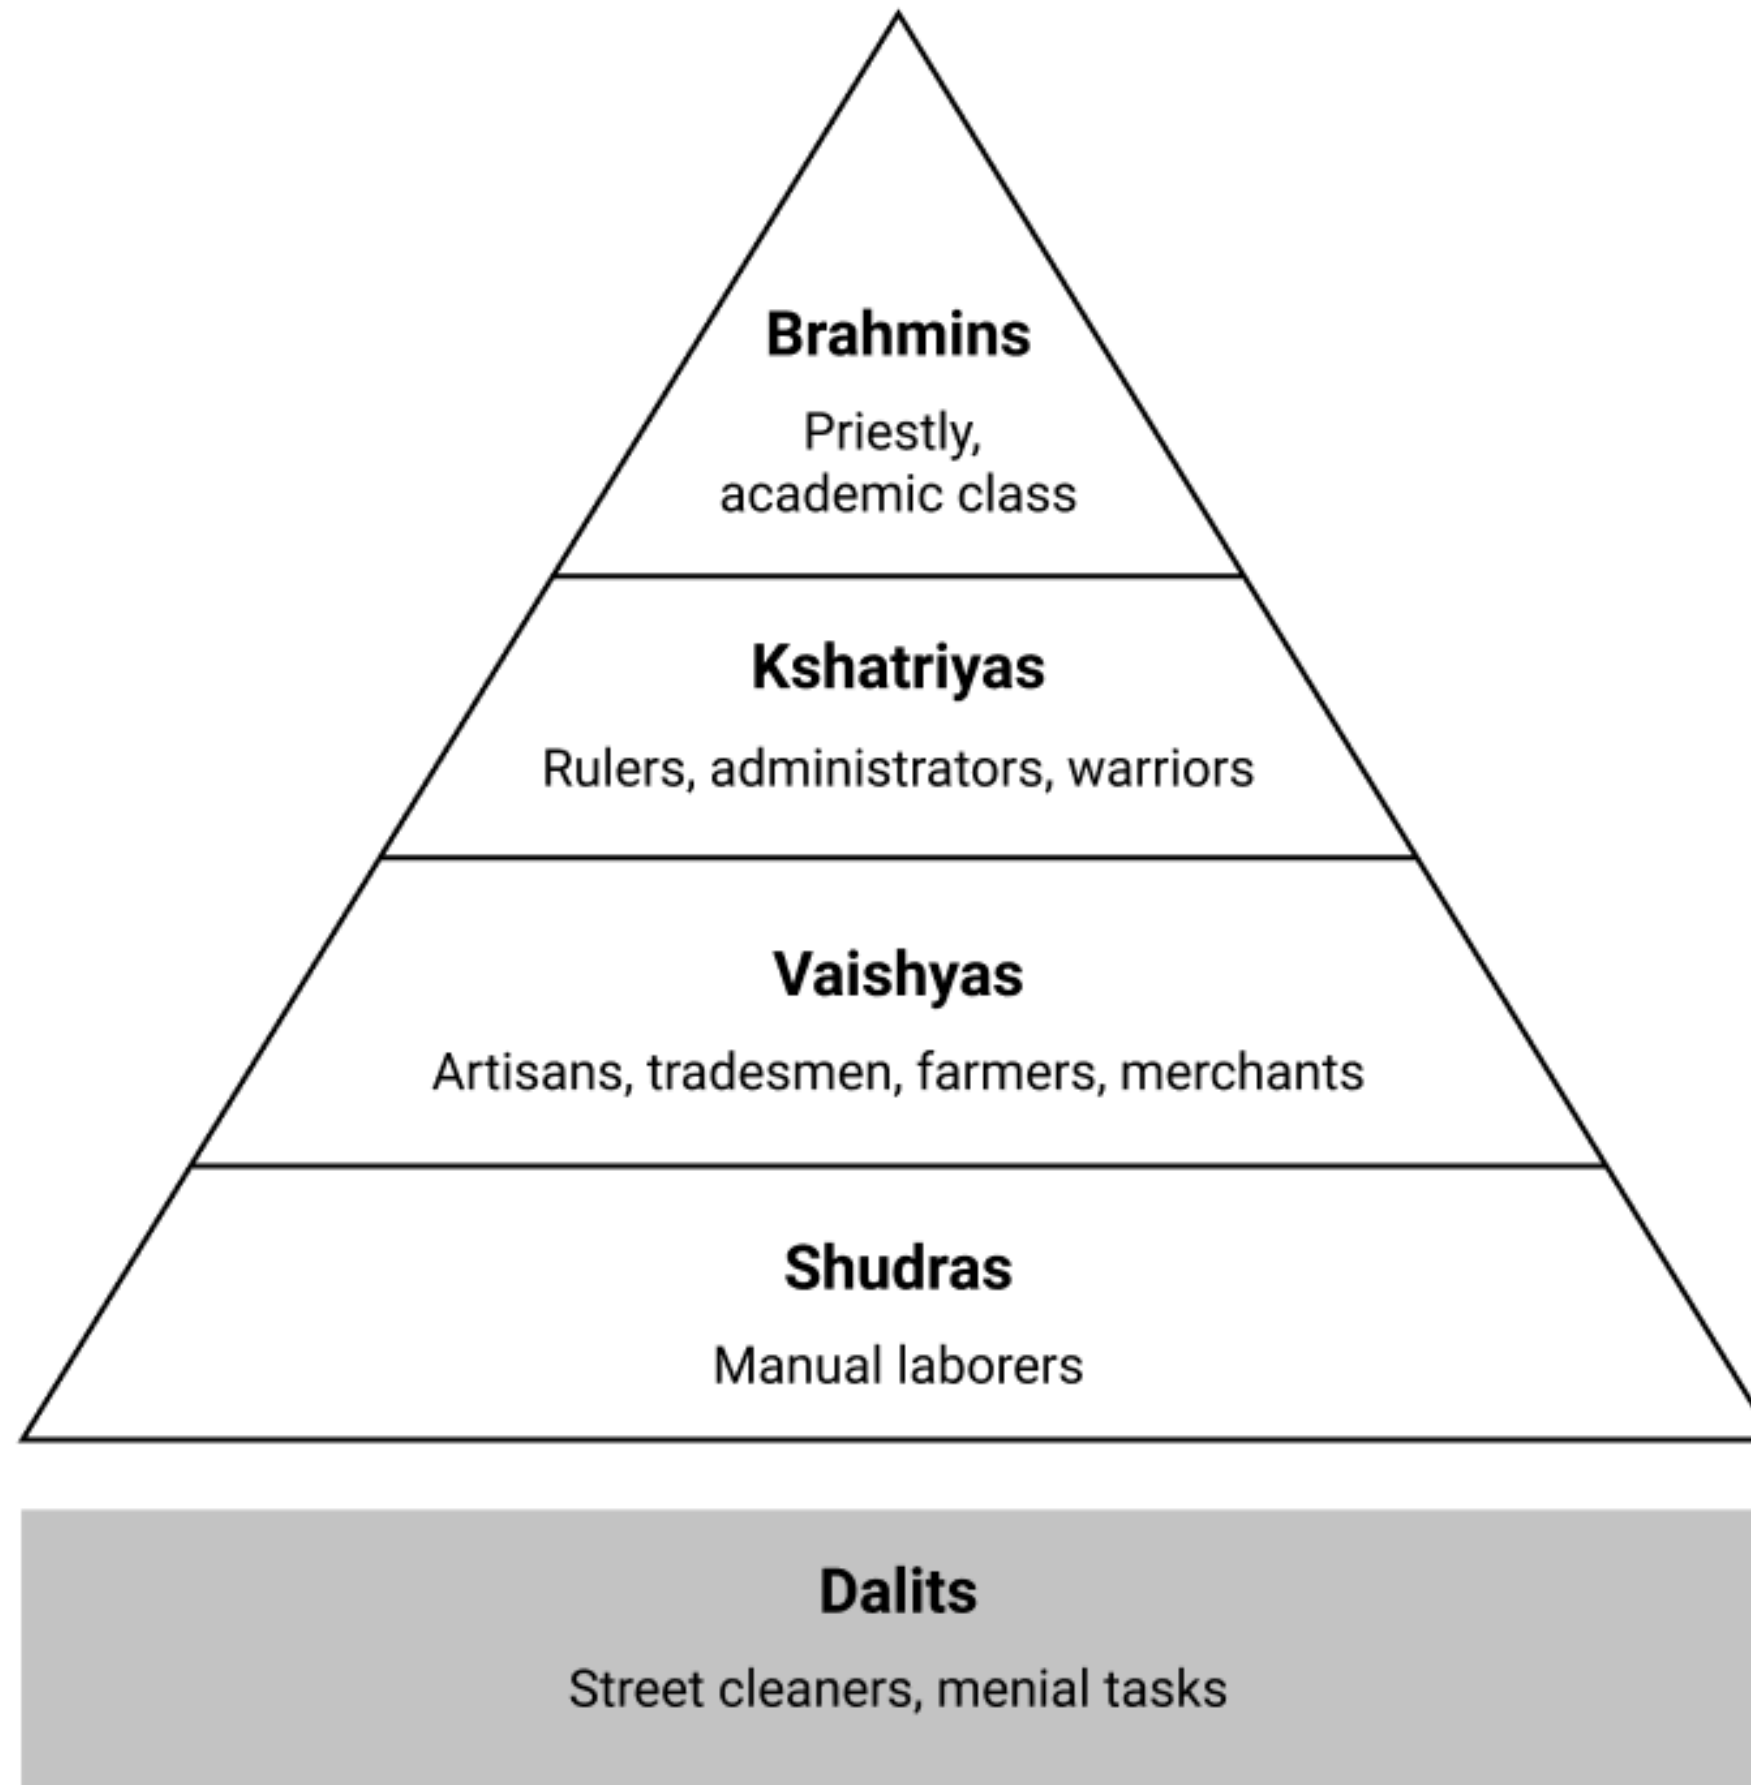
**Brahmins**

Priestly, academic class

**Kshatriyas**

Rulers, administrators, warriors

**Vaishyas**

Artisans, tradesmen, farmers, merchants

**Shudras**

Manual laborers

**Dalits**

Street cleaners, menial tasks